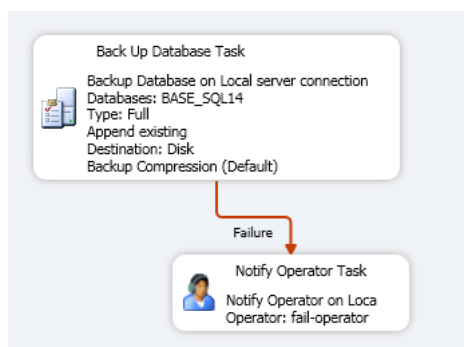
Back Up Database Task

Backup Database on Local server connection
Databases: BASE_SQL14
Type: Full
Append existing
Destination: Disk
Backup Compression (Default)

Failure

Notify Operator Task

Notify Operator on Loca
Operator: fail-operator